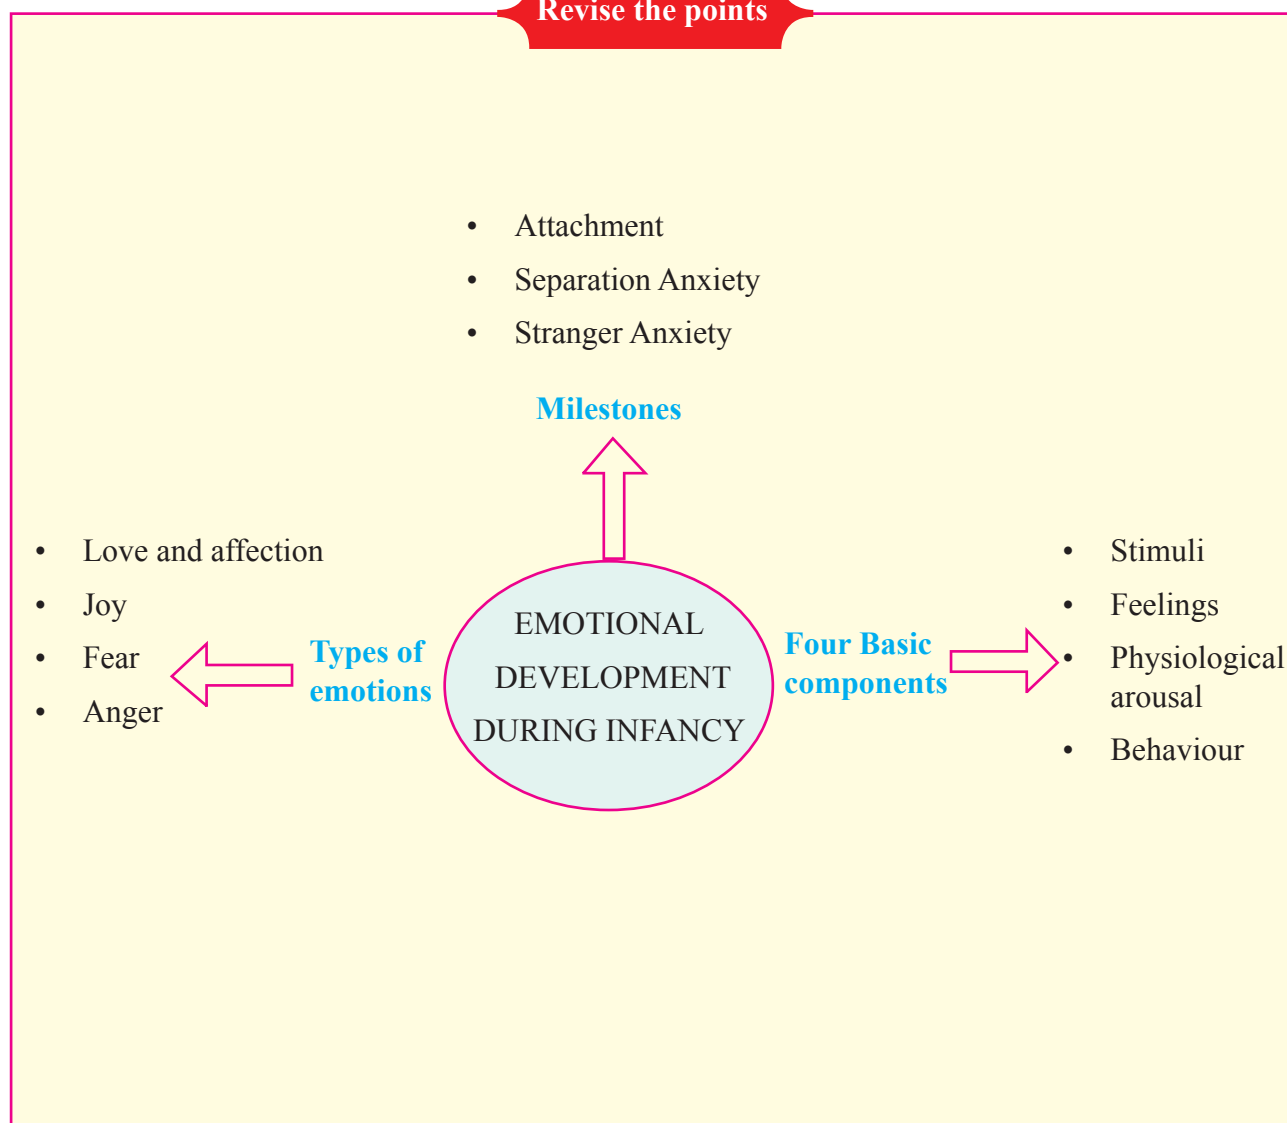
Revise the points

- Attachment
- Separation Anxiety
- Stranger Anxiety

Milestones

EMOTIONAL DEVELOPMENT DURING INFANCY

Types of emotions

- Love and affection
- Joy
- Fear
- Anger

Four Basic components

- Stimuli
- Feelings
- Physiological arousal
- Behaviour